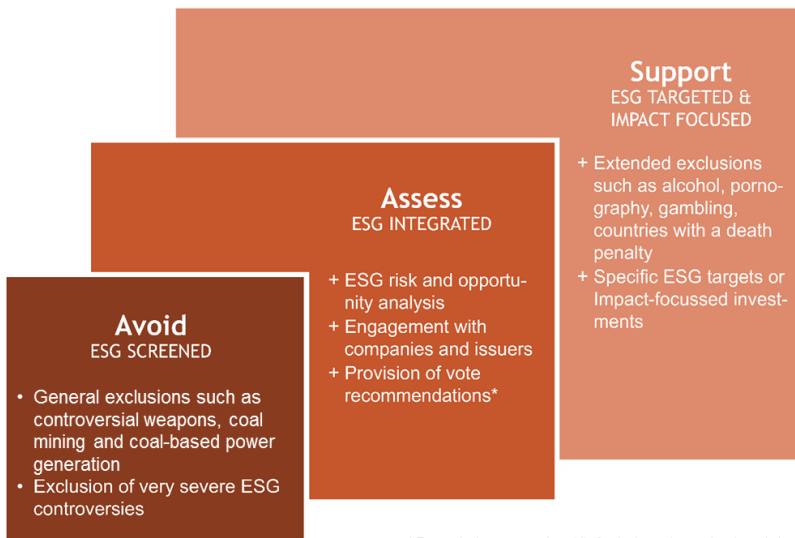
Support
ESG TARGETED & IMPACT FOCUSED

+ Extended exclusions such as alcohol, pornography, gambling, countries with a death penalty
+ Specific ESG targets or Impact-focussed investments

Assess
ESG INTEGRATED

+ ESG risk and opportunity analysis
+ Engagement with companies and issuers
+ Provision of vote recommendations*

Avoid
ESG SCREENED

• General exclusions such as controversial weapons, coal mining and coal-based power generation
• Exclusion of very severe ESG controversies

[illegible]